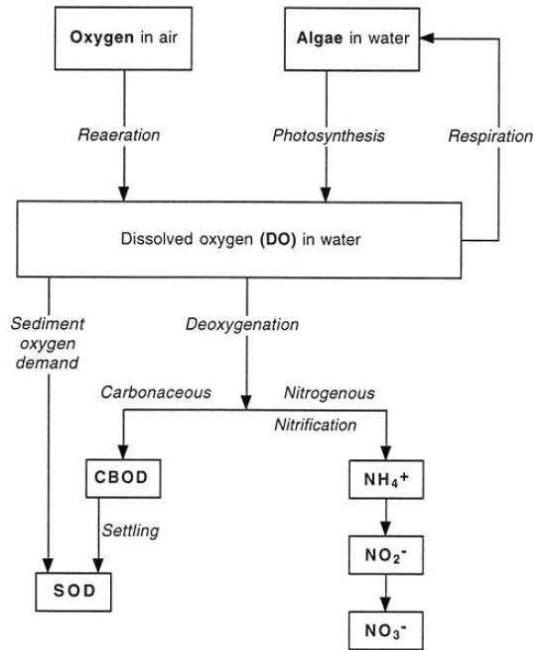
Oxygen in air

Algae in water

Reaeration

Photosynthesis

Respiration

Dissolved oxygen (DO) in water

Sediment oxygen demand

Deoxygenation

Carbonaceous

Nitrogenous

Nitrification

CBOD

$NH_4^+$

Settling

$NO_2^-$

SOD

$NO_3^-$